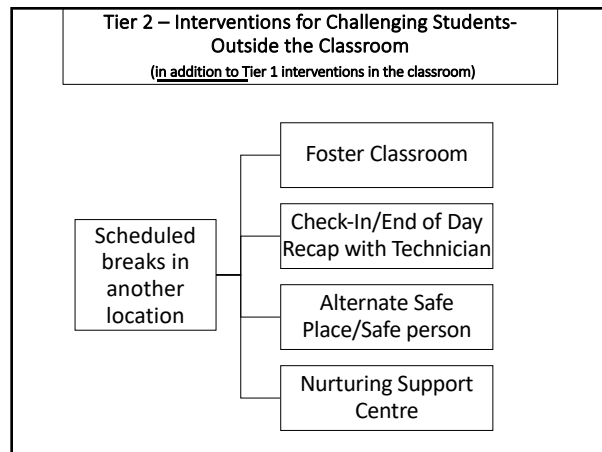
Tier 2 – Interventions for Challenging Students- Outside the Classroom
(in addition to Tier 1 interventions in the classroom)

Scheduled breaks in another location

Foster Classroom

Check-In/End of Day Recap with Technician

Alternate Safe Place/Safe person

Nurturing Support Centre